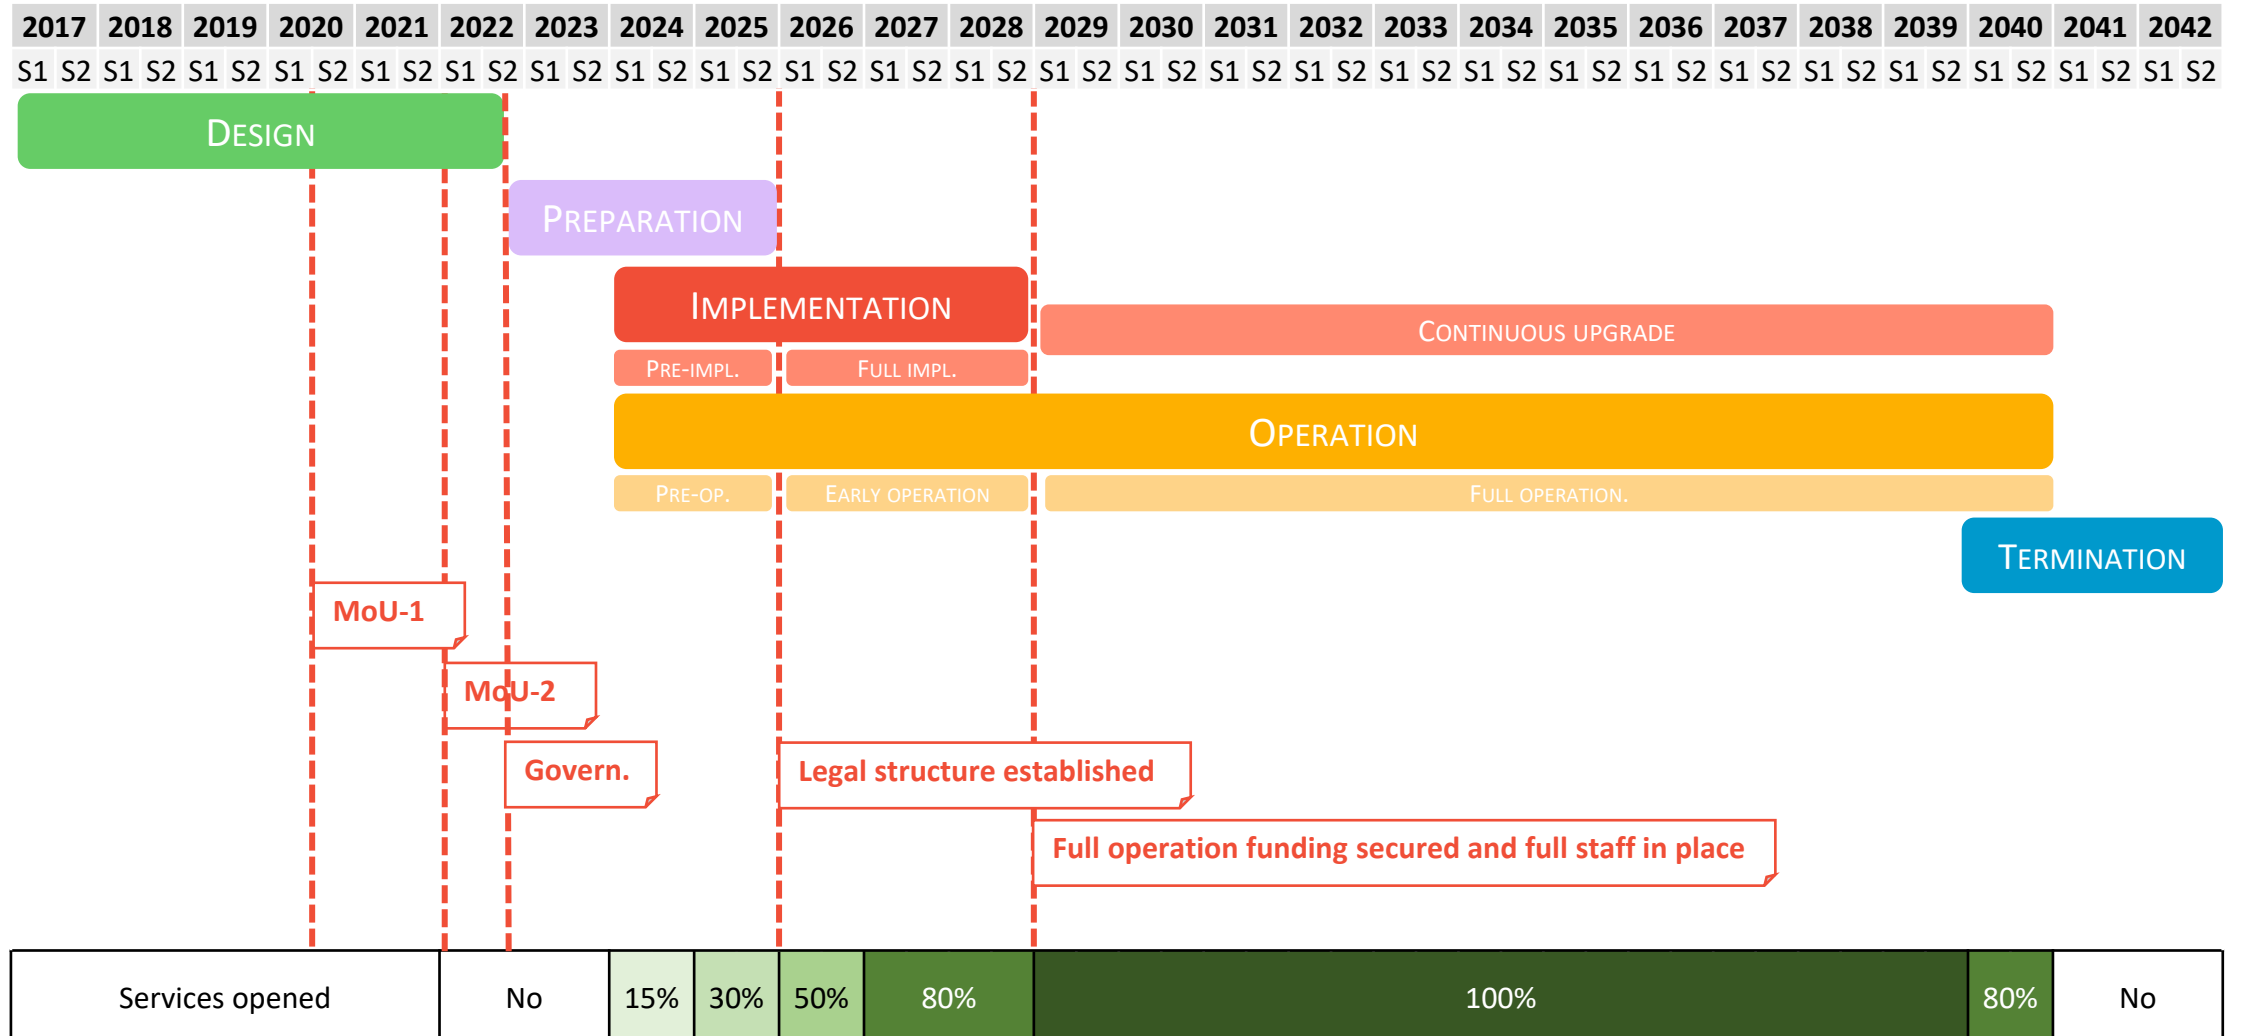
| 2017 | 2018 | 2019 | 2020 | 2021 | 2022 | 2023 | 2024 | 2025 | 2026 | 2027 | 2028 | 2029 | 2030 | 2031 | 2032 | 2033 | 2034 | 2035 | 2036 | 2037 | 2038 | 2039 | 2040 | 2041 | 2042 |
|---|---|---|---|---|---|---|---|---|---|---|---|---|---|---|---|---|---|---|---|---|---|---|---|---|---|
| S1 S2 | S1 S2 | S1 S2 | S1 S2 | S1 S2 | S1 S2 | S1 S2 | S1 S2 | S1 S2 | S1 S2 | S1 S2 | S1 S2 | S1 S2 | S1 S2 | S1 S2 | S1 S2 | S1 S2 | S1 S2 | S1 S2 | S1 S2 | S1 S2 | S1 S2 | S1 S2 | S1 S2 | S1 S2 | S1 S2 |

DESIGN

PREPARATION

IMPLEMENTATION

CONTINUOUS UPGRADE

PRE-IMPL.

FULL IMPL.

OPERATION

PRE-OP.

EARLY OPERATION

FULL OPERATION.

TERMINATION

MoU-1

MoU-2

Govern.

Legal structure established

Full operation funding secured and full staff in place

| Services opened | No | 15% | 30% | 50% | 80% | 100% | 80% | No |
|---|---|---|---|---|---|---|---|---|